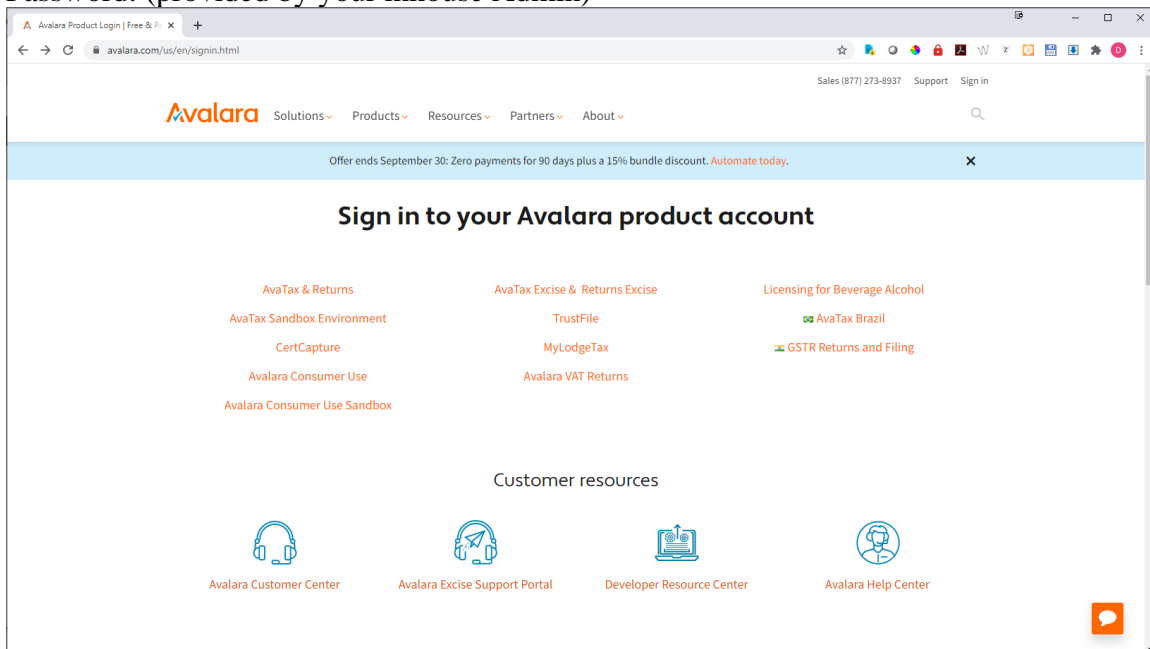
Password: (provided by your inhouse Admin)

Avalara Product Login | Free & P

avalara.com/us/en/signin.html

Sales (877) 273-8937 Support Sign in

Avalara Solutions Products Resources Partners About

Offer ends September 30: Zero payments for 90 days plus a 15% bundle discount. Automate today.

Sign in to your Avalara product account

AvaTax & Returns
AvaTax Sandbox Environment
CertCapture
Avalara Consumer Use
Avalara Consumer Use Sandbox

AvaTax Excise & Returns Excise
TrustFile
MyLodgeTax
Avalara VAT Returns

Licensing for Beverage Alcohol
AvaTax Brazil
GSTR Returns and Filing

Customer resources

Avalara Customer Center
Avalara Excise Support Portal
Developer Resource Center
Avalara Help Center